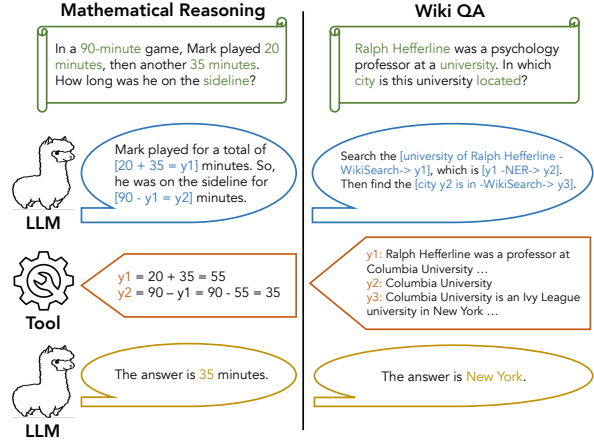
Mathematical Reasoning

In a 90-minute game, Mark played 20 minutes, then another 35 minutes. How long was he on the sideline?

Mark played for a total of [20 + 35 = y1] minutes. So, he was on the sideline for [90 - y1 = y2] minutes.

y1 = 20 + 35 = 55
y2 = 90 – y1 = 90 - 55 = 35

The answer is 35 minutes.

Wiki QA

Ralph Hefferline was a psychology professor at a university. In which city is this university located?

Search the [university of Ralph Hefferline -WikiSearch-> y1], which is [y1 -NER-> y2]. Then find the [city y2 is in -WikiSearch-> y3].

y1: Ralph Hefferline was a professor at Columbia University …
y2: Columbia University
y3: Columbia University is an Ivy League university in New York …

The answer is New York.

LLM

Tool

LLM